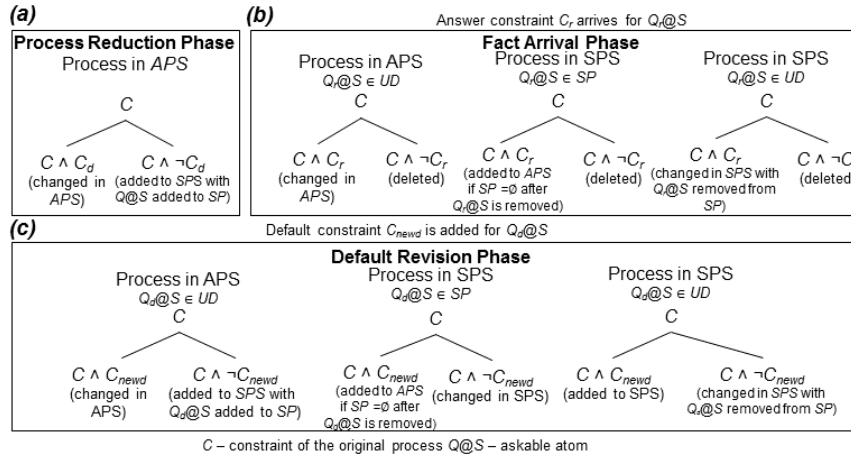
(a)

Process Reduction Phase
Process in $APS$

$C$

$C \wedge C_d$
(changed in $APS$)

$C \wedge \neg C_d$
(added to $SPS$ with $Q@S$ added to $SP$)

(b)

Answer constraint $C_r$ arrives for $Q_r@S$

Fact Arrival Phase

Process in APS
$Q_r@S \in UD$

$C$

$C \wedge C_r$
(changed in $APS$)

$C \wedge \neg C_r$
(deleted)

Process in SPS
$Q_r@S \in SP$

$C$

$C \wedge C_r$
(added to $APS$ if $SP = \emptyset$ after $Q_r@S$ is removed)

$C \wedge \neg C_r$
(deleted)

Process in SPS
$Q_r@S \in UD$

$C$

$C \wedge C_r$
(changed in $SPS$ with $Q_r@S$ removed from $SP$)

$C \wedge \neg C$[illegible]
(deleted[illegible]

(c)

Default constraint $C_{newd}$ is added for $Q_d@S$

Default Revision Phase

Process in APS
$Q_d@S \in UD$

$C$

$C \wedge C_{newd}$
(changed in APS)

$C \wedge \neg C_{newd}$
(added to $SPS$ with $Q_d@S$ added to $SP$)

Process in SPS
$Q_d@S \in SP$

$C$

$C \wedge C_{newd}$
(added to $APS$ if $SP = \emptyset$ after $Q_d@S$ is removed)

$C \wedge \neg C_{newd}$
(changed in SPS)

Process in SPS
$Q_d@S \in UD$

$C$

$C \wedge C_{newd}$
(added to SPS)

$C \wedge \neg C_{newd}$
(changed in $SPS$ with $Q_d@S$ removed from $SP$)

$C$ – constraint of the original process $Q@S$ – askable atom